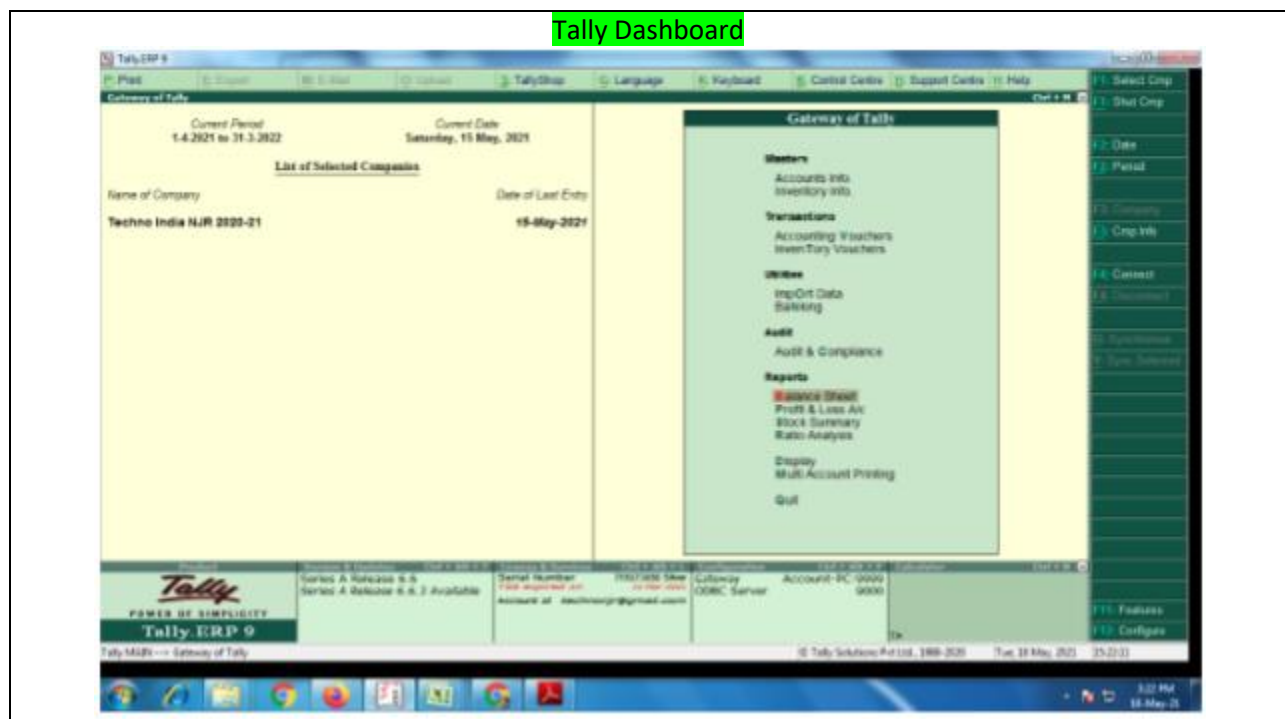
Tally Dashboard

Tally.ERP 9

P: Print | E: Export | M: E-Mail | O: Upload | 3: TallyShop | G: Language | K: Keyboard | 5: Control Centre | H: Support Centre | H: Help

Gateway of Tally

Current Period
1-4-2021 to 31-3-2022

Current Date
Saturday, 15 May, 2021

List of Selected Companies

Name of Company | Date of Last Entry

Techno India NJR 2020-21 | 15-May-2021

Gateway of Tally

Masters
Accounts Info.
Inventory Info.

Transactions
Accounting Vouchers
InvenTory Vouchers

Utilities
ImpOrt Data
Banking

Audit
Audit & Compliance

Reports
Balance Sheet
Profit & Loss A/c
Stock Summary
Ratio Analysis

Display
Multi Account Printing

Quit

F1: Select Cmp
F1: Shut Cmp
F2: Date
F2: Period
F3: Company
F3: Cmp Info
F4: Connect
F4: Disconnect
Synchronise
Sync Selected
F11: Features
F12: Configure

Tally
POWER OF SIMPLICITY
Tally.ERP 9

Series A Release 6.6
Series A Release 6.6.3 Available

Serial Number
Account id

Gateway
ODBC Server
Account-PC:9999
9000

Tally MAIN --> Gateway of Tally

© Tally Solutions Pvt Ltd., 1988-2020

Tue, 18 May, 2021 15:22:31

3:22 PM
18-May-21